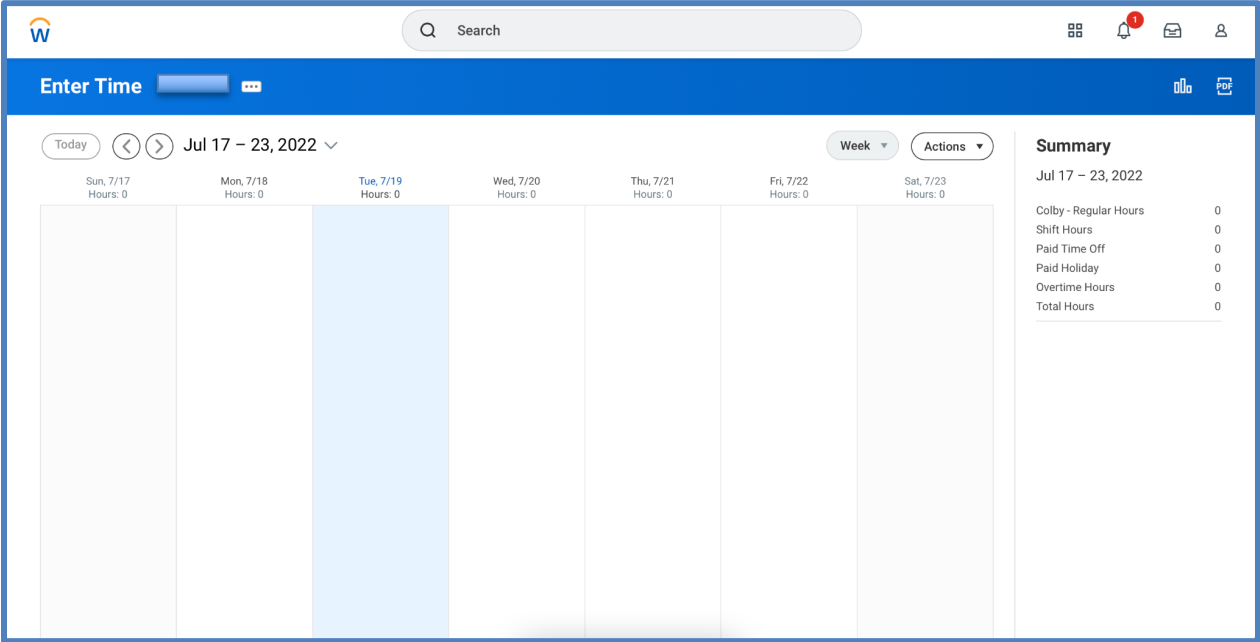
W

Search

1

Enter Time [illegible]

PDF

Today

Jul 17 – 23, 2022

Week

Actions

Sun, 7/17
Hours: 0

Mon, 7/18
Hours: 0

Tue, 7/19
Hours: 0

Wed, 7/20
Hours: 0

Thu, 7/21
Hours: 0

Fri, 7/22
Hours: 0

Sat, 7/23
Hours: 0

Summary

Jul 17 – 23, 2022

| | |
|---|---|
| Colby - Regular Hours | 0 |
| Shift Hours | 0 |
| Paid Time Off | 0 |
| Paid Holiday | 0 |
| Overtime Hours | 0 |
| Total Hours | 0 |